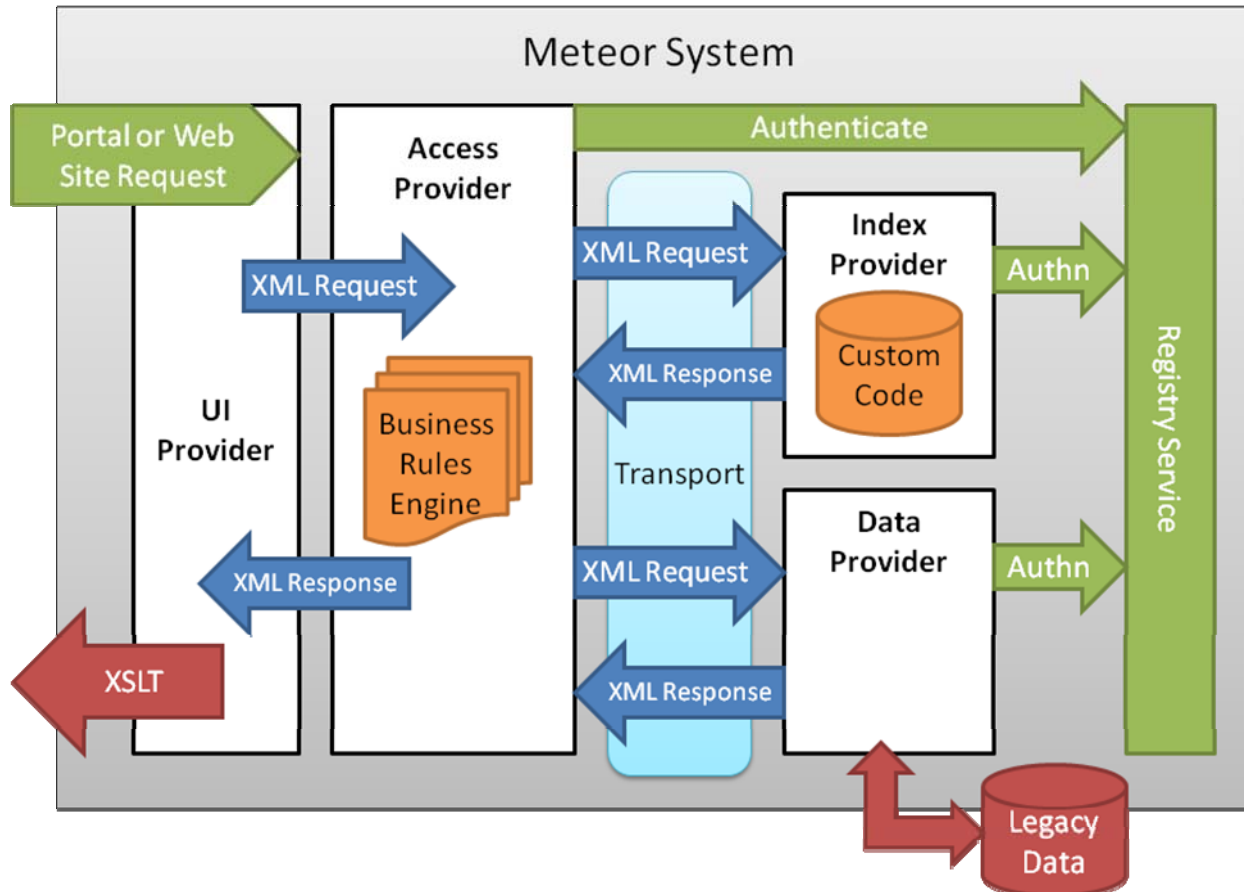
Meteor System

Portal or Web Site Request

Access Provider

Authenticate

Registry Service

XML Request

Index Provider

Authn

XML Request

Custom Code

XML Response

UI Provider

Business Rules Engine

Transport

Data Provider

XML Response

XML Request

Authn

XSLT

XML Response

Legacy Data